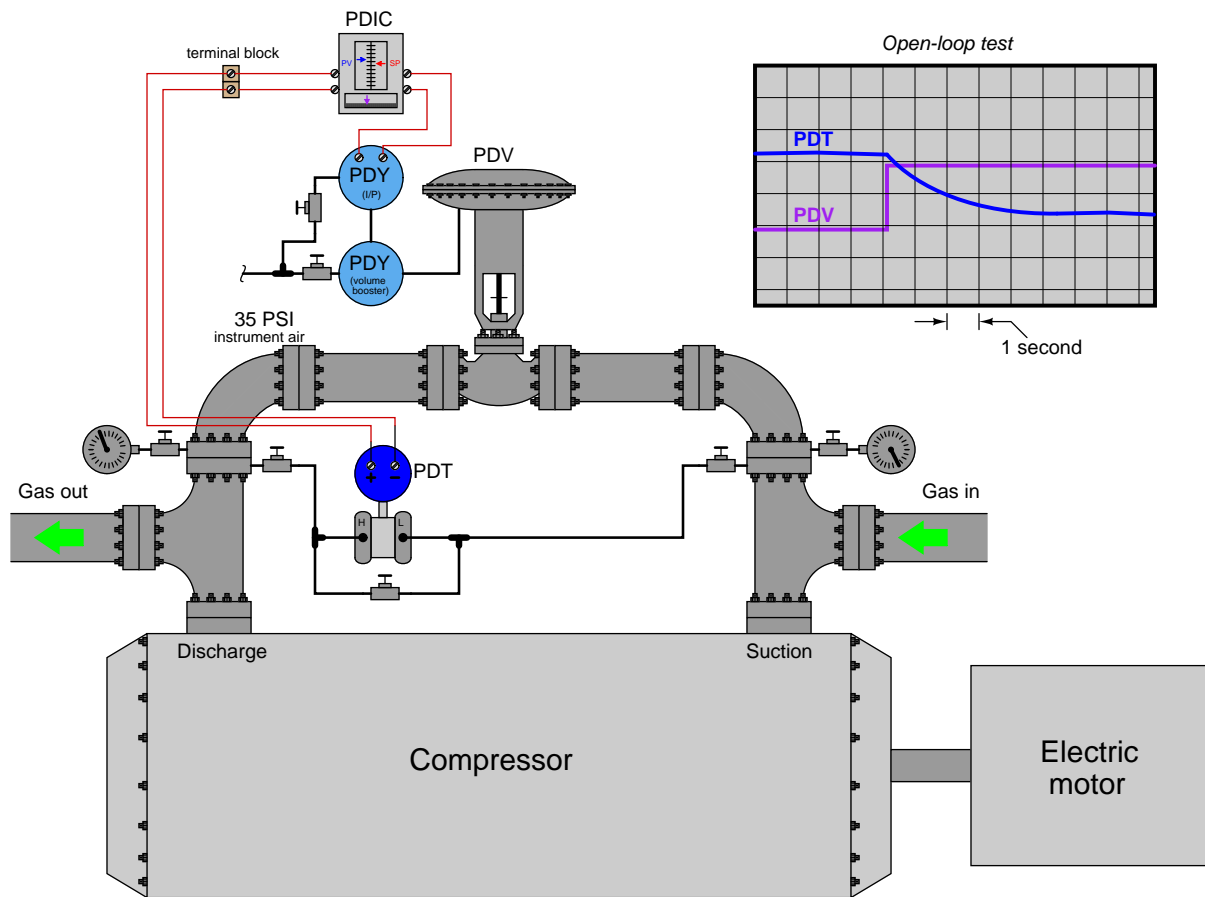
PDIC

terminal block

PV

SP

PDY
(I/P)

PDV

PDY
(volume booster)

35 PSI
instrument air

Open-loop test

PDT

PDV

1 second

PDT

H

L

Gas out

Gas in

Discharge

Suction

Compressor

Electric motor